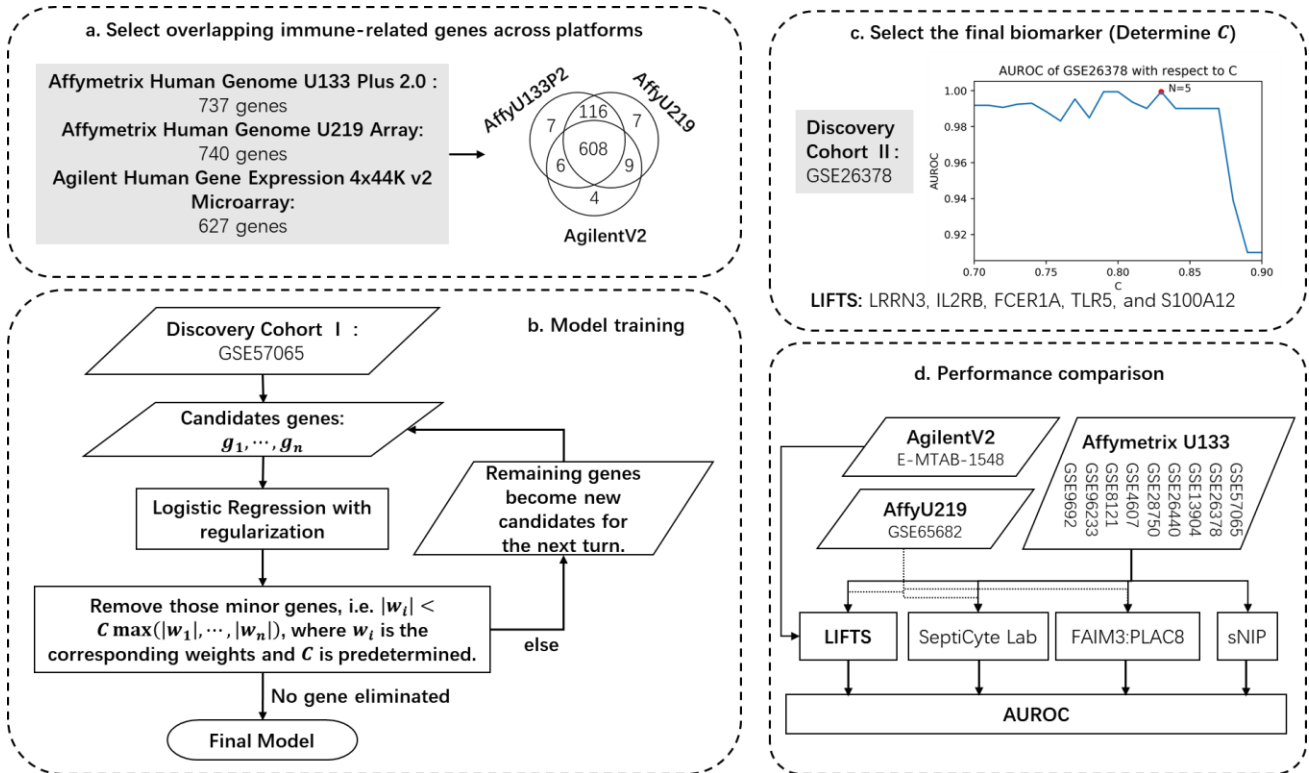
a. Select overlapping immune-related genes across platforms

Affymetrix Human Genome U133 Plus 2.0 : 737 genes
Affymetrix Human Genome U219 Array: 740 genes
Agilent Human Gene Expression 4x44K v2 Microarray: 627 genes

AffyU133P2
AffyU219
AgilentV2
7
116
7
608
6
9
4

c. Select the final biomarker (Determine $C$)

Discovery Cohort Ⅱ: GSE26378

AUROC of GSE26378 with respect to C
N=5
AUROC
1.00
0.98
0.96
0.94
0.92
C
0.70
0.75
0.80
0.85
0.90

LIFTS: LRRN3, IL2RB, FCER1A, TLR5, and S100A12

b. Model training

Discovery Cohort Ⅰ: GSE57065

Candidates genes: $g_1, \cdots, g_n$

Logistic Regression with regularization

Remaining genes become new candidates for the next turn.

Remove those minor genes, i.e. $|w_i| < C\max(|w_1|, \cdots, |w_n|)$, where $w_i$ is the corresponding weights and $C$ is predetermined.

else

No gene eliminated

Final Model

d. Performance comparison

AgilentV2
E-MTAB-1548

AffyU219
GSE65682

Affymetrix U133
GSE9692
GSE96233
GSE8121
GSE4607
GSE28750
GSE26440
GSE13904
GSE26378
GSE57065

LIFTS
SeptiCyte Lab
FAIM3:PLAC8
sNIP

AUROC